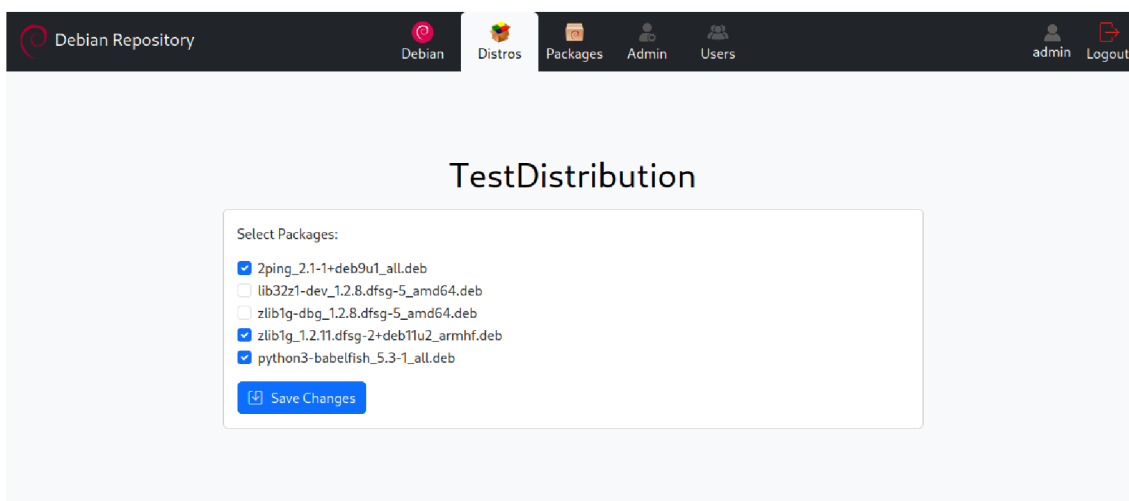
Debian Repository

Debian Distros Packages Admin Users

admin Logout

TestDistribution

Select Packages:

2ping_2.1-1+deb9u1_all.deb
lib32z1-dev_1.2.8.dfsg-5_amd64.deb
zlib1g-dbg_1.2.8.dfsg-5_amd64.deb
zlib1g_1.2.11.dfsg-2+deb11u2_armhf.deb
python3-babelfish_5.3-1_all.deb

Save Changes